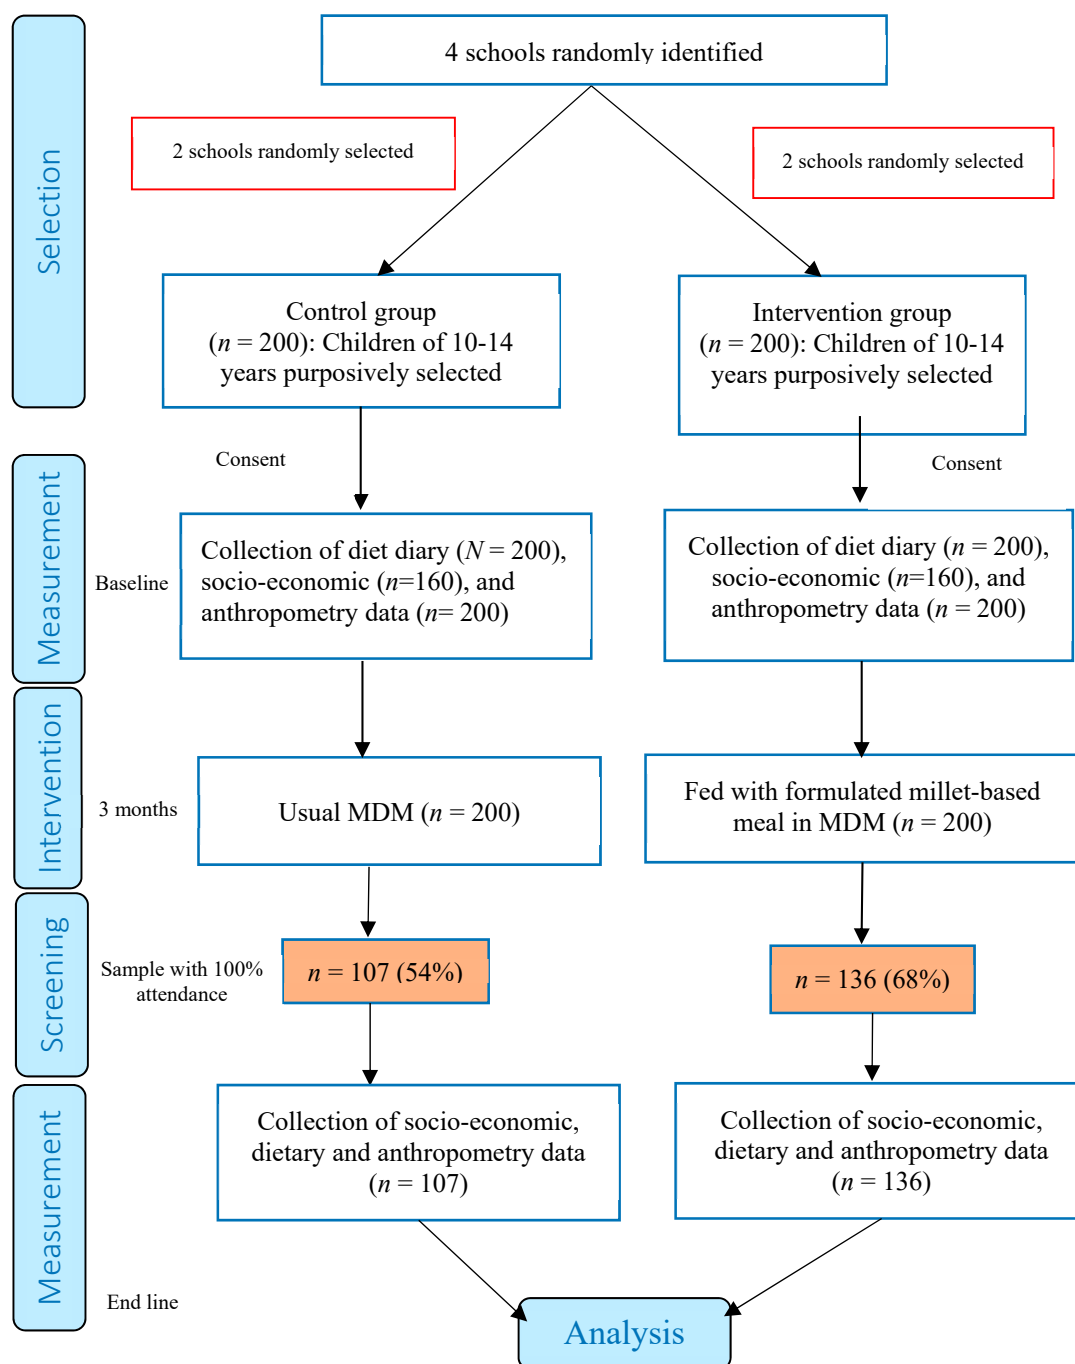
Selection

4 schools randomly identified

2 schools randomly selected

2 schools randomly selected

Control group ($n$ = 200): Children of 10-14 years purposively selected

Intervention group ($n$ = 200): Children of 10-14 years purposively selected

Consent

Consent

Measurement

Baseline

Collection of diet diary ($N$ = 200), socio-economic ($n$=160), and anthropometry data ($n$= 200)

Collection of diet diary ($n$ = 200), socio-economic ($n$=160), and anthropometry data ($n$ = 200)

Intervention

3 months

Usual MDM ($n$ = 200)

Fed with formulated millet-based meal in MDM ($n$ = 200)

Screening

Sample with 100% attendance

$n$ = 107 (54%)

$n$ = 136 (68%)

Measurement

Collection of socio-economic, dietary and anthropometry data ($n$ = 107)

Collection of socio-economic, dietary and anthropometry data ($n$ = 136)

End line

Analysis